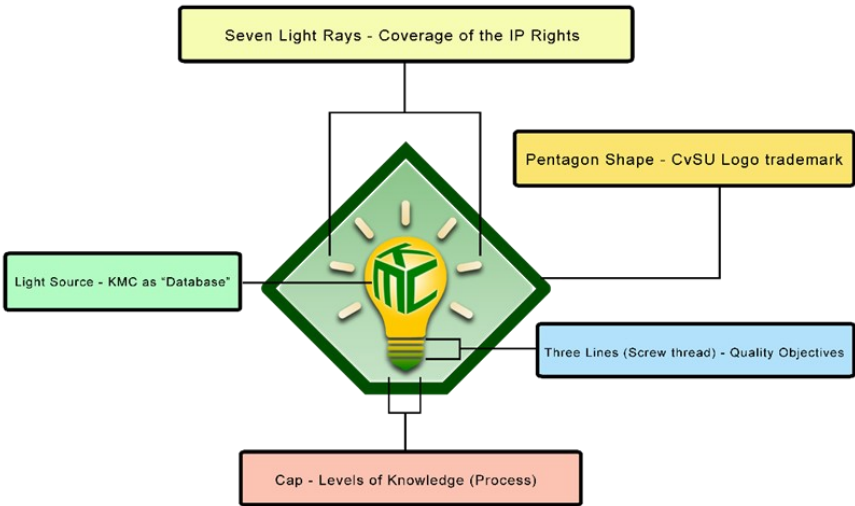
Seven Light Rays - Coverage of the IP Rights

Pentagon Shape - CvSU Logo trademark

Light Source - KMC as "Database"

KMC

Three Lines (Screw thread) - Quality Objectives

Cap - Levels of Knowledge (Process)